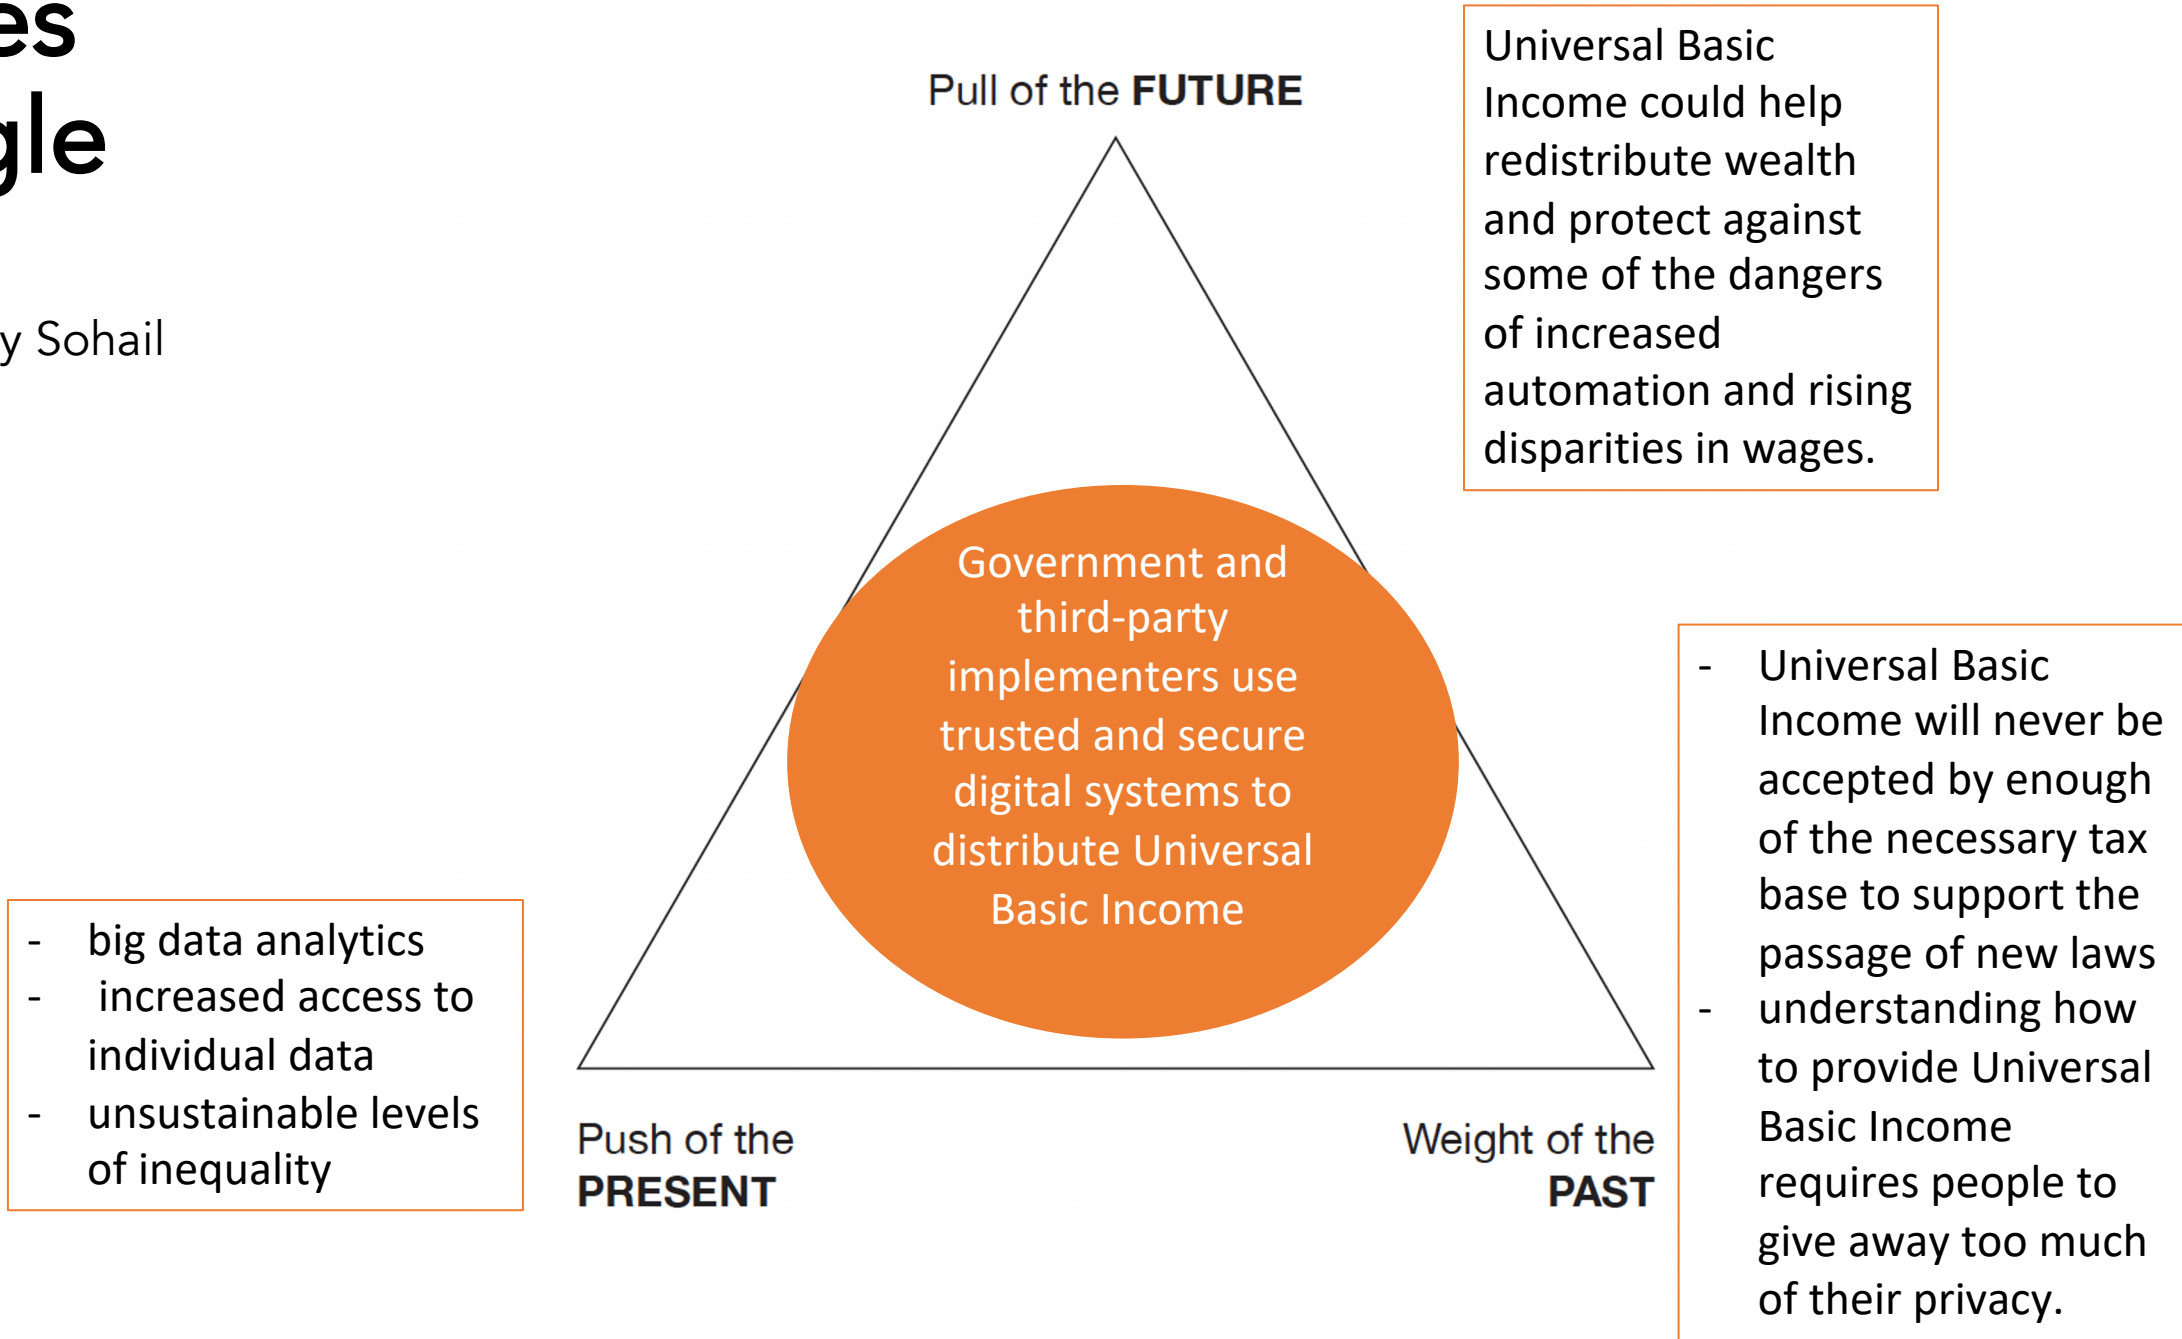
es
gle

y Sohail

Pull of the FUTURE

Universal Basic Income could help redistribute wealth and protect against some of the dangers of increased automation and rising disparities in wages.

Government and third-party implementers use trusted and secure digital systems to distribute Universal Basic Income

- Universal Basic Income will never be accepted by enough of the necessary tax base to support the passage of new laws
- understanding how to provide Universal Basic Income requires people to give away too much of their privacy.

- big data analytics
- increased access to individual data
- unsustainable levels of inequality

Push of the PRESENT

Weight of the PAST